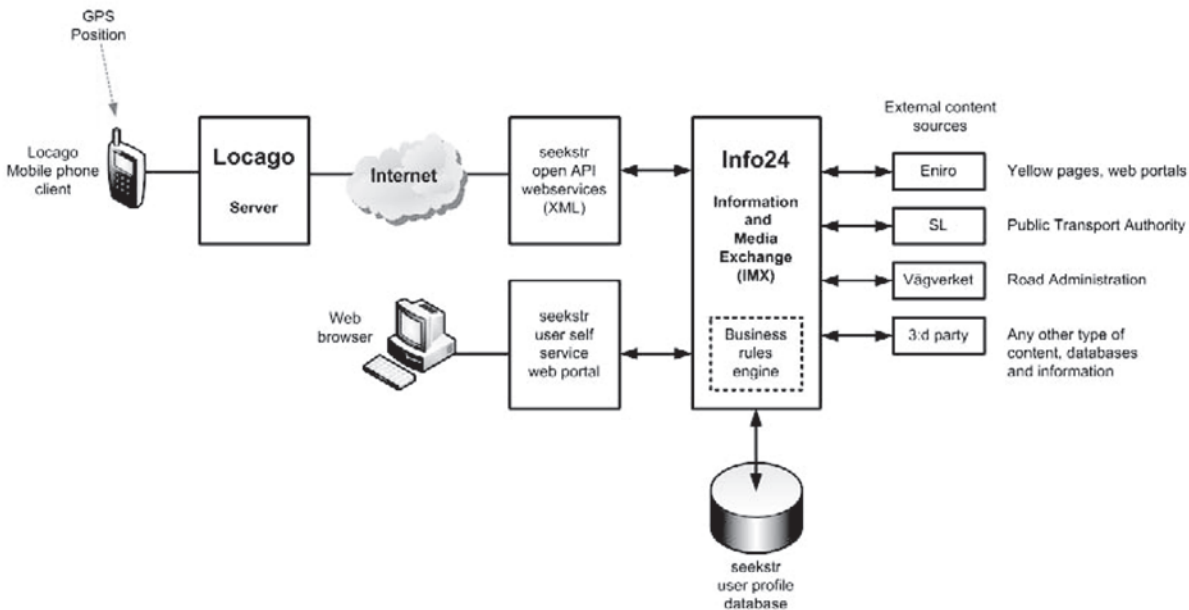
GPS Position

Locago Mobile phone client

Locago

Server

Internet

seekstr open API webservices (XML)

Info24

Information and Media Exchange (IMX)

Business rules engine

External content sources

Eniro

Yellow pages, web portals

SL

Public Transport Authority

Vägverket

Road Administration

3:d party

Any other type of content, databases and information

Web browser

seekstr user self service web portal

seekstr user profile database